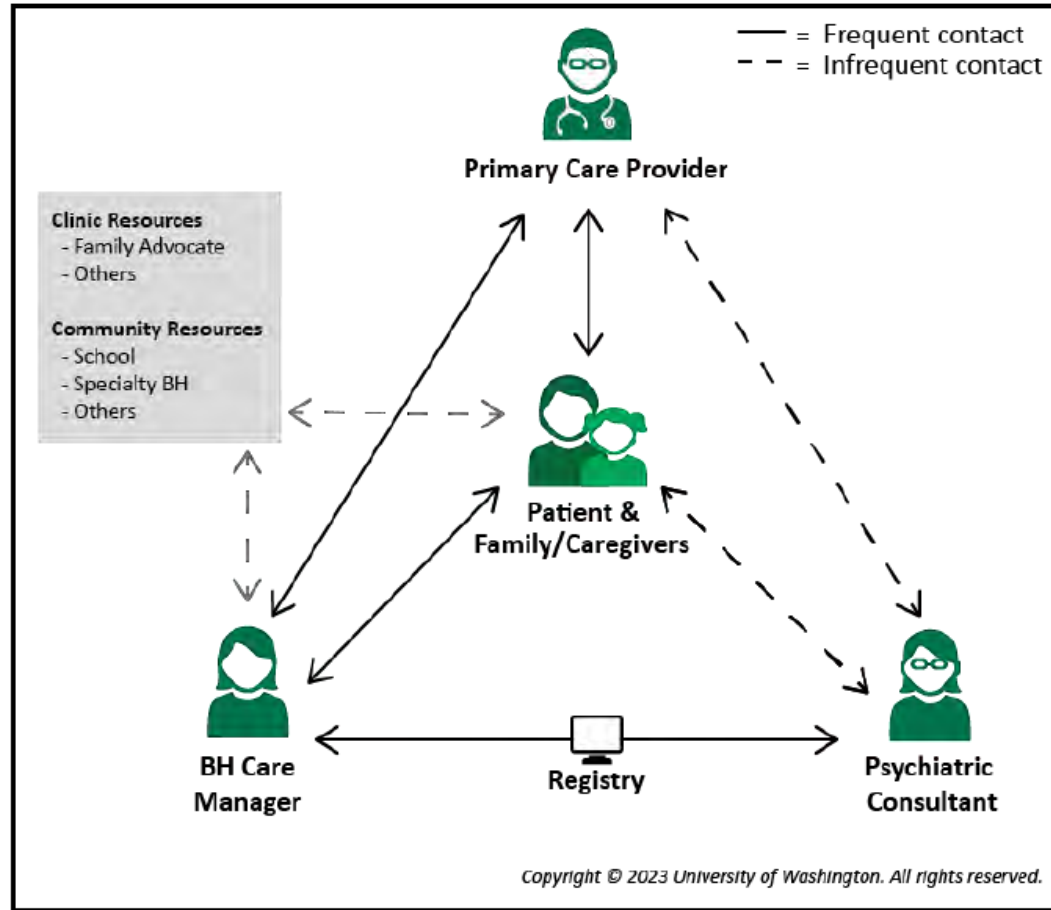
— = Frequent contact
- - = Infrequent contact

Primary Care Provider

Clinic Resources
- Family Advocate
- Others

Community Resources
- School
- Specialty BH
- Others

Patient & Family/Caregivers

BH Care Manager

Registry

Psychiatric Consultant

Copyright © 2023 University of Washington. All rights reserved.